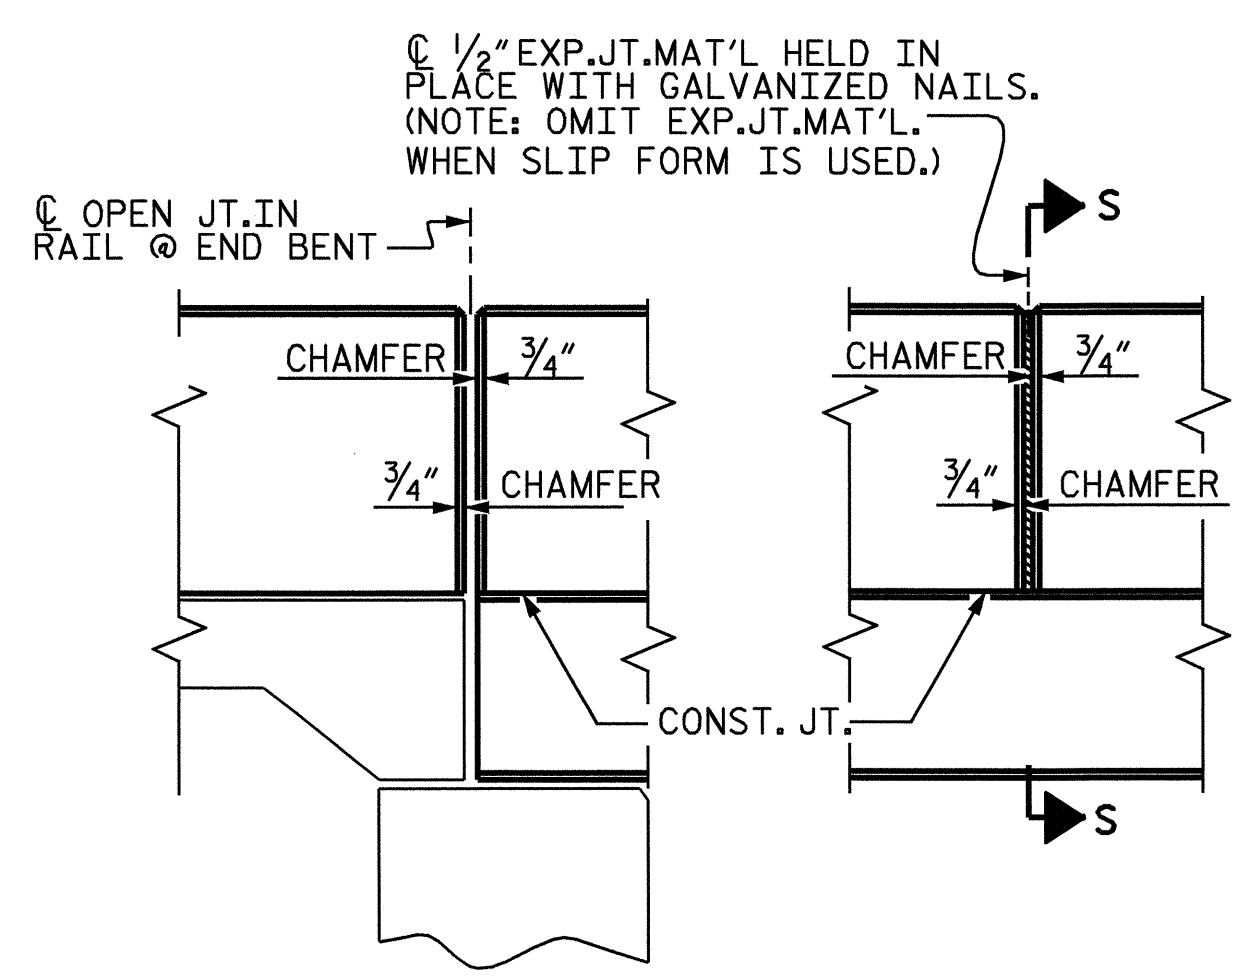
℄ $\frac{1}{2}$" EXP.JT.MAT'L HELD IN PLACE WITH GALVANIZED NAILS. (NOTE: OMIT EXP.JT.MAT'L. WHEN SLIP FORM IS USED.)

℄ OPEN JT.IN RAIL @ END BENT

S

CHAMFER

$\frac{3}{4}$"

$\frac{3}{4}$"

CHAMFER

CHAMFER

$\frac{3}{4}$"

$\frac{3}{4}$"

CHAMFER

CONST. JT.

S